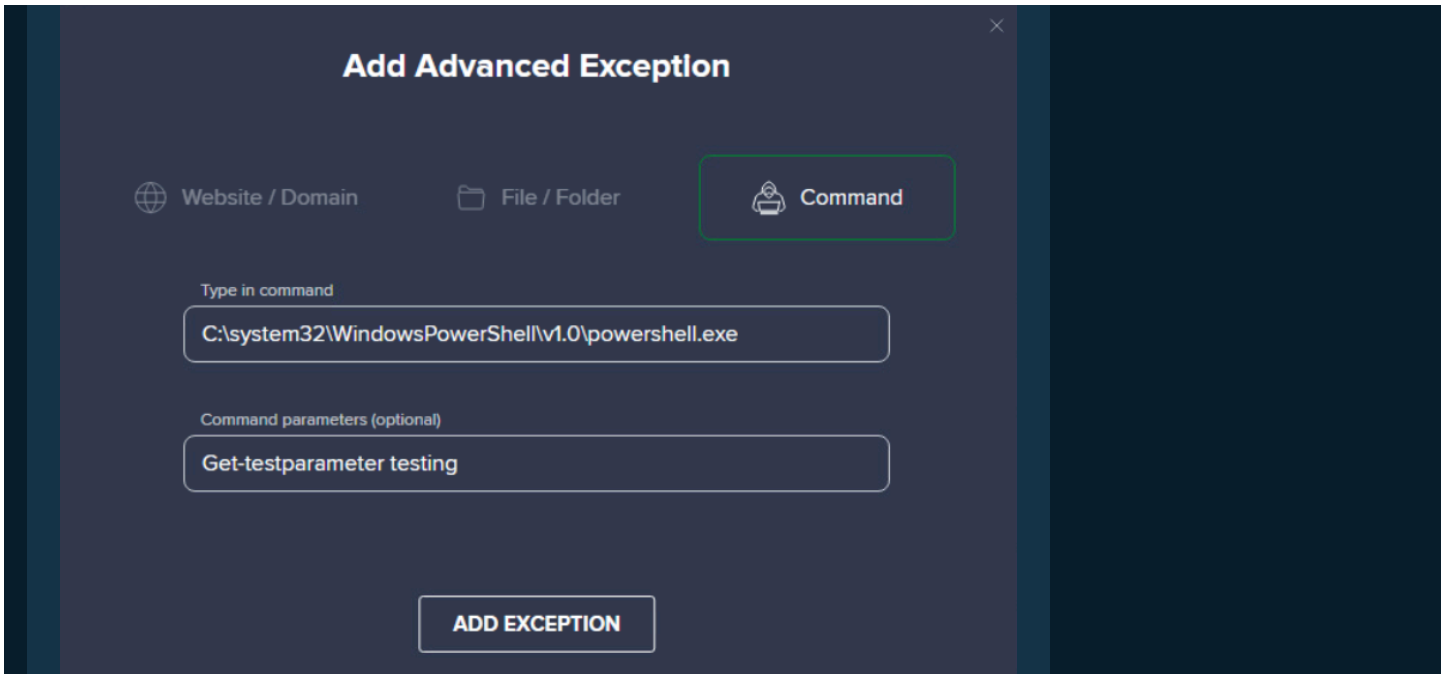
Add Advanced Exception

Website / Domain

File / Folder

Command

Type in command

C:\system32\WindowsPowerShell\v1.0\powershell.exe

Command parameters (optional)

Get-testparameter testing

ADD EXCEPTION